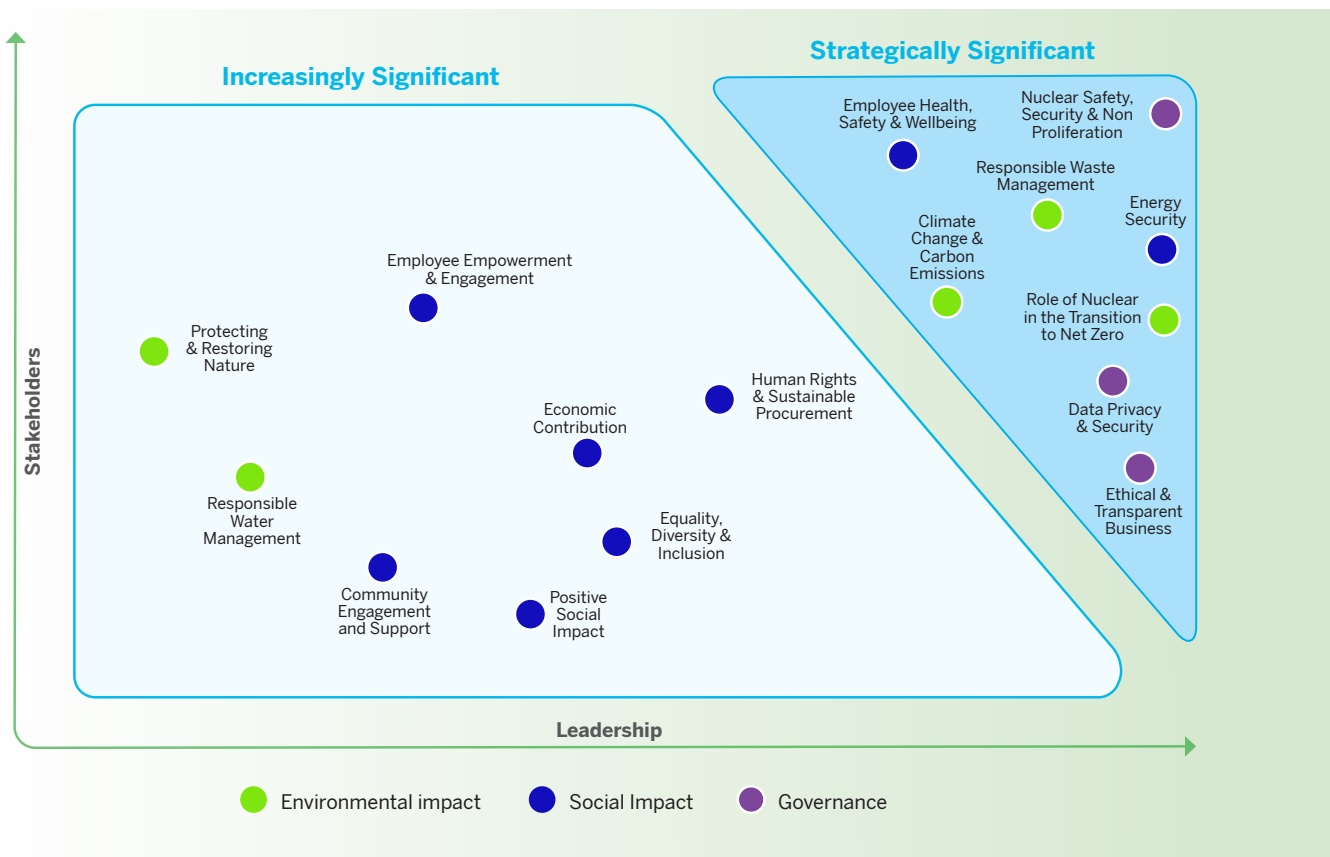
Strategically Significant

Increasingly Significant

Employee Health, Safety & Wellbeing

Nuclear Safety, Security & Non Proliferation

Responsible Waste Management

Energy Security

Climate Change & Carbon Emissions

Role of Nuclear in the Transition to Net Zero

Data Privacy & Security

Ethical & Transparent Business

Employee Empowerment & Engagement

Protecting & Restoring Nature

Human Rights & Sustainable Procurement

Economic Contribution

Responsible Water Management

Equality, Diversity & Inclusion

Community Engagement and Support

Positive Social Impact

Stakeholders

Leadership

Environmental impact

Social Impact

Governance